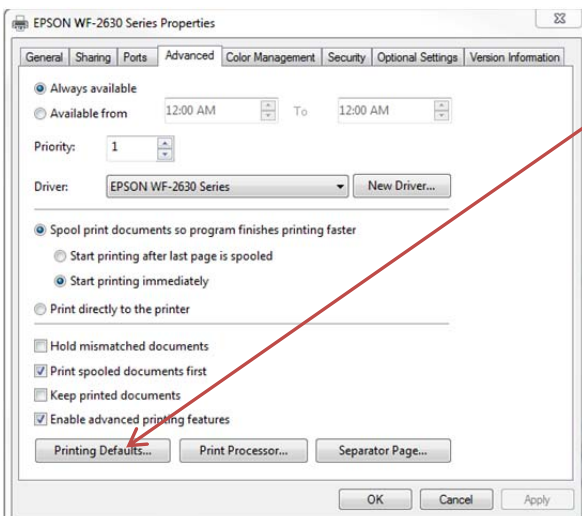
EPSON WF-2630 Series Properties

General | Sharing | Ports | Advanced | Color Management | Security | Optional Settings | Version Information

Always available

Available from 12:00 AM To 12:00 AM

Priority: 1

Driver: EPSON WF-2630 Series New Driver...

Spool print documents so program finishes printing faster

Start printing after last page is spooled

Start printing immediately

Print directly to the printer

Hold mismatched documents

Print spooled documents first

Keep printed documents

Enable advanced printing features

Printing Defaults... Print Processor... Separator Page...

OK Cancel Apply